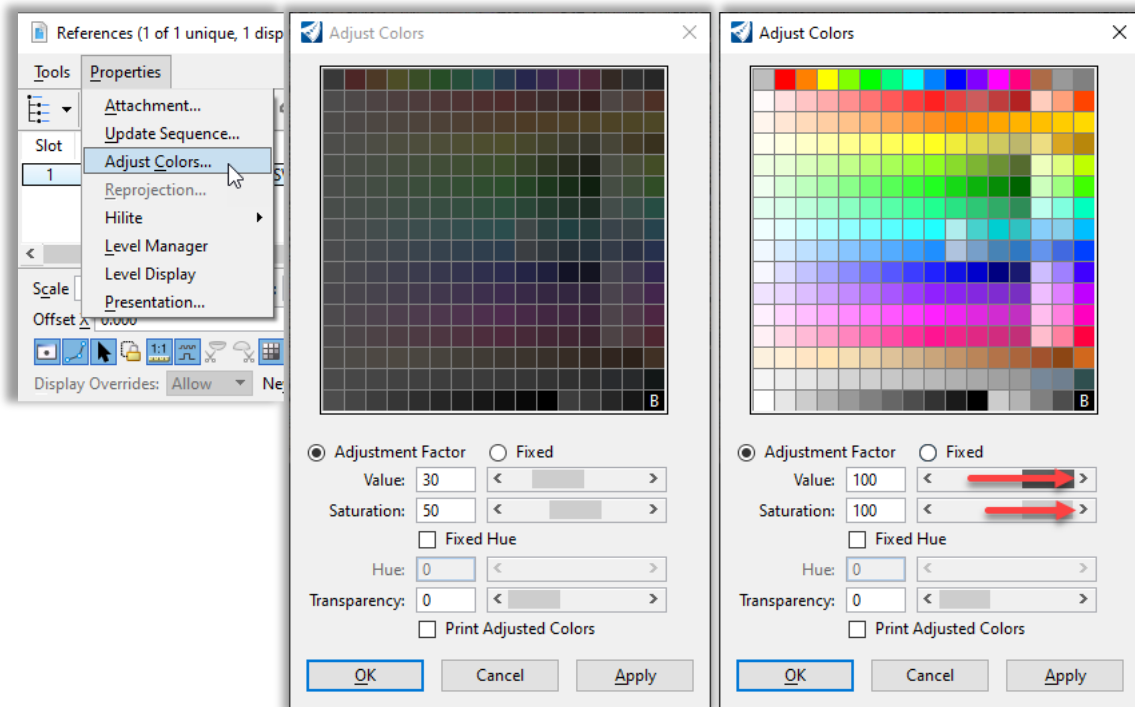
References (1 of 1 unique, 1 disp

Tools Properties

Slot

1

Attachment...
Update Sequence...
Adjust Colors...
Reprojection...
Hilite
Level Manager
Level Display
Presentation...

Scale
Offset X 0.000

Display Overrides: Allow

Adjust Colors

B

Adjustment Factor
Fixed
Value: 30
Saturation: 50
Fixed Hue
Hue: 0
Transparency: 0
Print Adjusted Colors

OK
Cancel
Apply

Adjust Colors

B

Adjustment Factor
Fixed
Value: 100
Saturation: 100
Fixed Hue
Hue: 0
Transparency: 0
Print Adjusted Colors

OK
Cancel
Apply